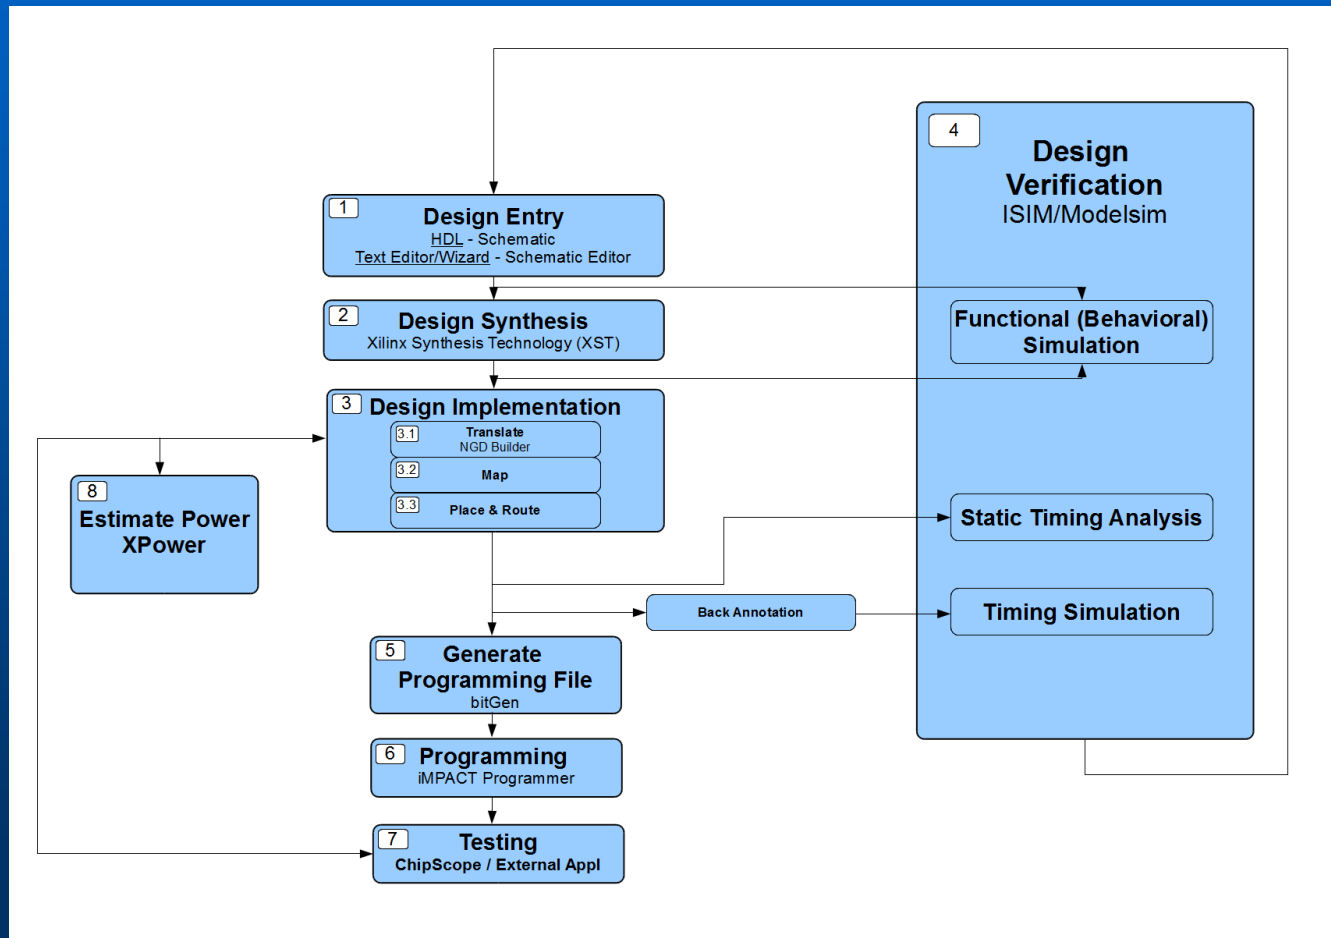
1
Design Entry
HDL - Schematic
Text Editor/Wizard - Schematic Editor

2
Design Synthesis
Xilinx Synthesis Technology (XST)

3
Design Implementation

3.1
Translate
NGD Builder

3.2
Map

3.3
Place & Route

8
Estimate Power
XPower

4
Design Verification
ISIM/Modelsim

Functional (Behavioral) Simulation

Static Timing Analysis

Back Annotation

Timing Simulation

5
Generate Programming File
bitGen

6
Programming
iMPACT Programmer

7
Testing
ChipScope / External Appl